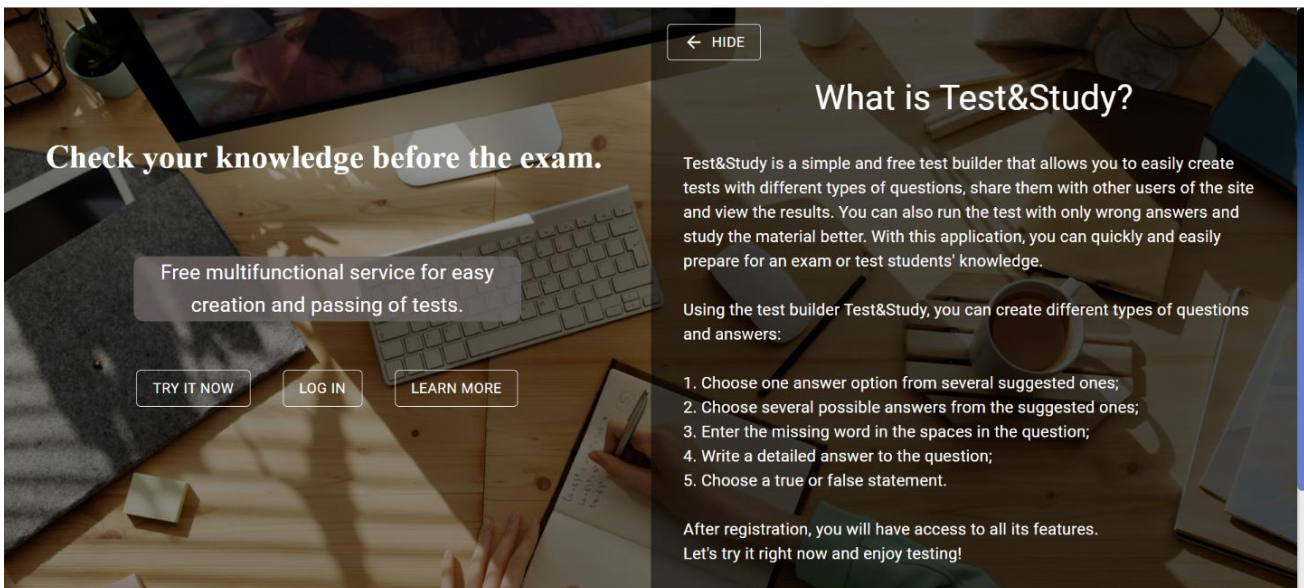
Check your knowledge before the exam.

Free multifunctional service for easy creation and passing of tests.

TRY IT NOW LOG IN LEARN MORE

← HIDE

What is Test&Study?

Test&Study is a simple and free test builder that allows you to easily create tests with different types of questions, share them with other users of the site and view the results. You can also run the test with only wrong answers and study the material better. With this application, you can quickly and easily prepare for an exam or test students' knowledge.

Using the test builder Test&Study, you can create different types of questions and answers:

1. Choose one answer option from several suggested ones;
2. Choose several possible answers from the suggested ones;
3. Enter the missing word in the spaces in the question;
4. Write a detailed answer to the question;
5. Choose a true or false statement.

After registration, you will have access to all its features.
Let's try it right now and enjoy testing!